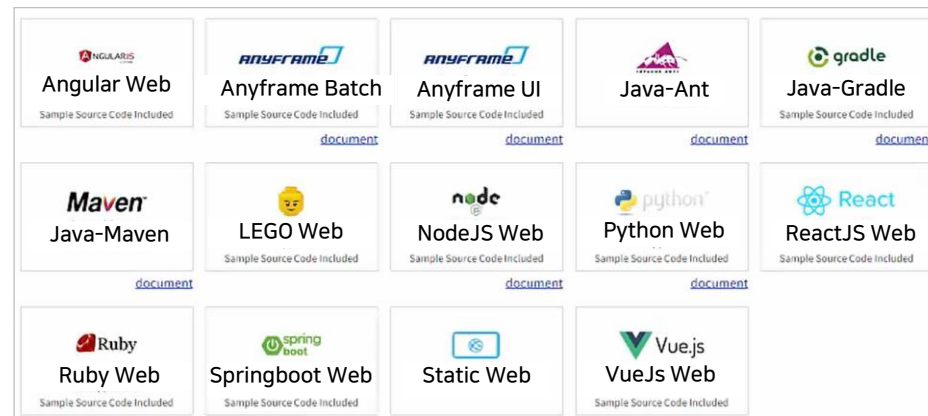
ANGULARJS
Angular Web
Sample Source Code Included

ANYFRAME
Anyframe Batch
Sample Source Code Included
document

ANYFRAME
Anyframe UI
Sample Source Code Included
document

Java-Ant
document

gradle
Java-Gradle
Sample Source Code Included
documen

Maven
Java-Maven
document

LEGO Web
Sample Source Code Included

node
NodeJS Web
Sample Source Code Included
document

python
Python Web
Sample Source Code Included
document

React
ReactJS Web
Sample Source Code Included

Ruby
Ruby Web
Sample Source Code Included

spring boot
Springboot Web
Sample Source Code Included

Static Web

Vue.js
VueJs Web
Sample Source Code Included